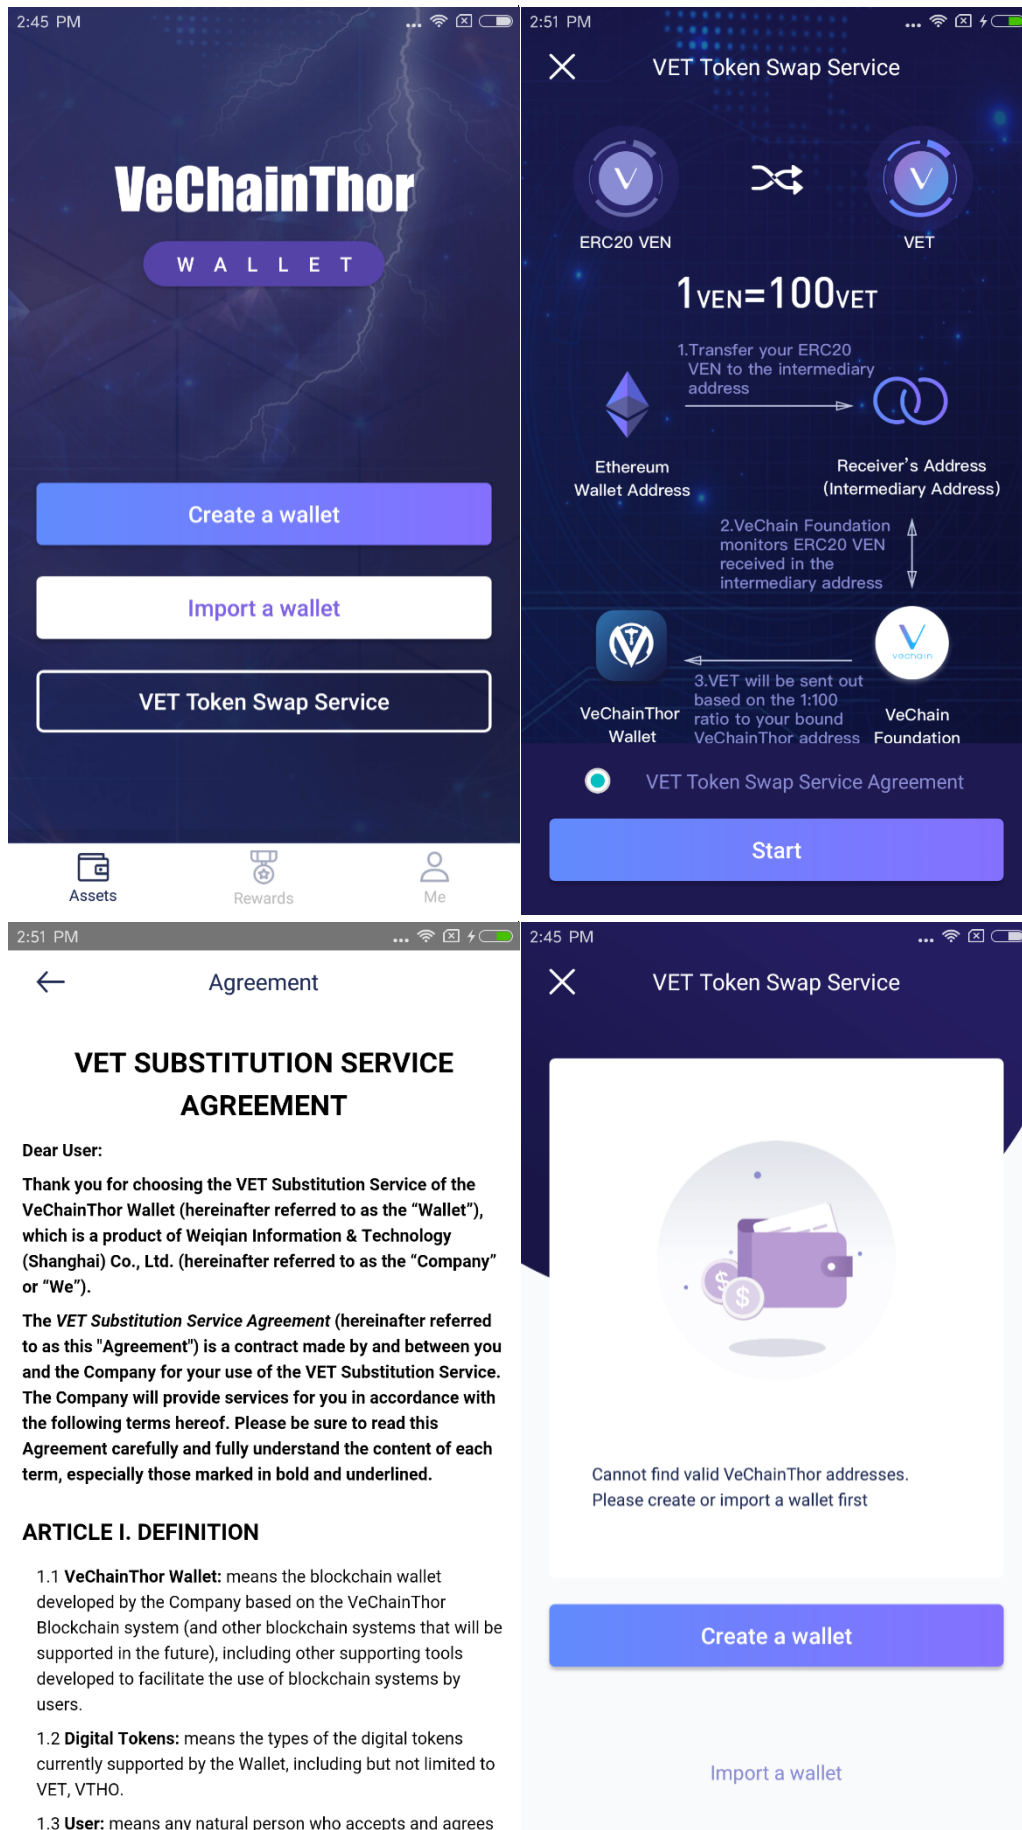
2:45 PM

VeChainThor
W A L L E T

Create a wallet

Import a wallet

VET Token Swap Service

Assets Rewards Me

2:51 PM

VET Token Swap Service

ERC20 VEN VET

1VEN=100VET

1.Transfer your ERC20 VEN to the intermediary address

Ethereum Wallet Address

Receiver's Address (Intermediary Address)

2.VeChain Foundation monitors ERC20 VEN received in the intermediary address

vechain

3.VET will be sent out based on the 1:100 ratio to your bound VeChainThor address

VeChainThor Wallet

VeChain Foundation

VET Token Swap Service Agreement

Start

2:51 PM

Agreement

VET SUBSTITUTION SERVICE AGREEMENT

Dear User:

Thank you for choosing the VET Substitution Service of the VeChainThor Wallet (hereinafter referred to as the "Wallet"), which is a product of Weiqian Information & Technology (Shanghai) Co., Ltd. (hereinafter referred to as the "Company" or "We").

The *VET Substitution Service Agreement* (hereinafter referred to as this "Agreement") is a contract made by and between you and the Company for your use of the VET Substitution Service. The Company will provide services for you in accordance with the following terms hereof. Please be sure to read this Agreement carefully and fully understand the content of each term, especially those marked in bold and underlined.

ARTICLE I. DEFINITION

1.1 **VeChainThor Wallet:** means the blockchain wallet developed by the Company based on the VeChainThor Blockchain system (and other blockchain systems that will be supported in the future), including other supporting tools developed to facilitate the use of blockchain systems by users.

1.2 **Digital Tokens:** means the types of the digital tokens currently supported by the Wallet, including but not limited to VET, VTHO.

1.3 **User:** means any natural person who accepts and agrees

2:45 PM

VET Token Swap Service

Cannot find valid VeChainThor addresses. Please create or import a wallet first

Create a wallet

Import a wallet